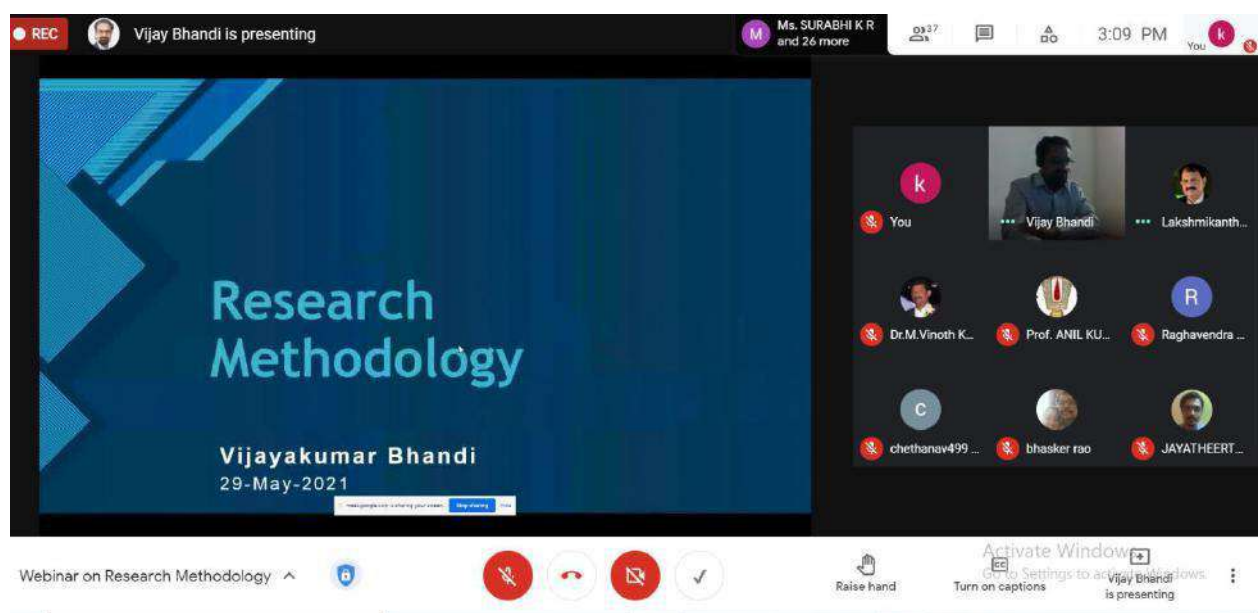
REC Vijay Bhandi is presenting

M Ms. SURABHI K R and 26 more

37

3:09 PM

k You

Research Methodology

Vijayakumar Bhandi
29-May-2021

meet.google.com is sharing your screen. Stop sharing Hide

k You

Vijay Bhandi

Lakshmikanth...

Dr.M.Vinoth K...

Prof. ANIL KU...

R Raghavendra ...

c chethanav499 ...

bhasker rao

JAYATHEERT...

Webinar on Research Methodology

Raise hand

CC Turn on captions

Vijay Bhandi is presenting

Activate Windows
Go to Settings to activate Windows.